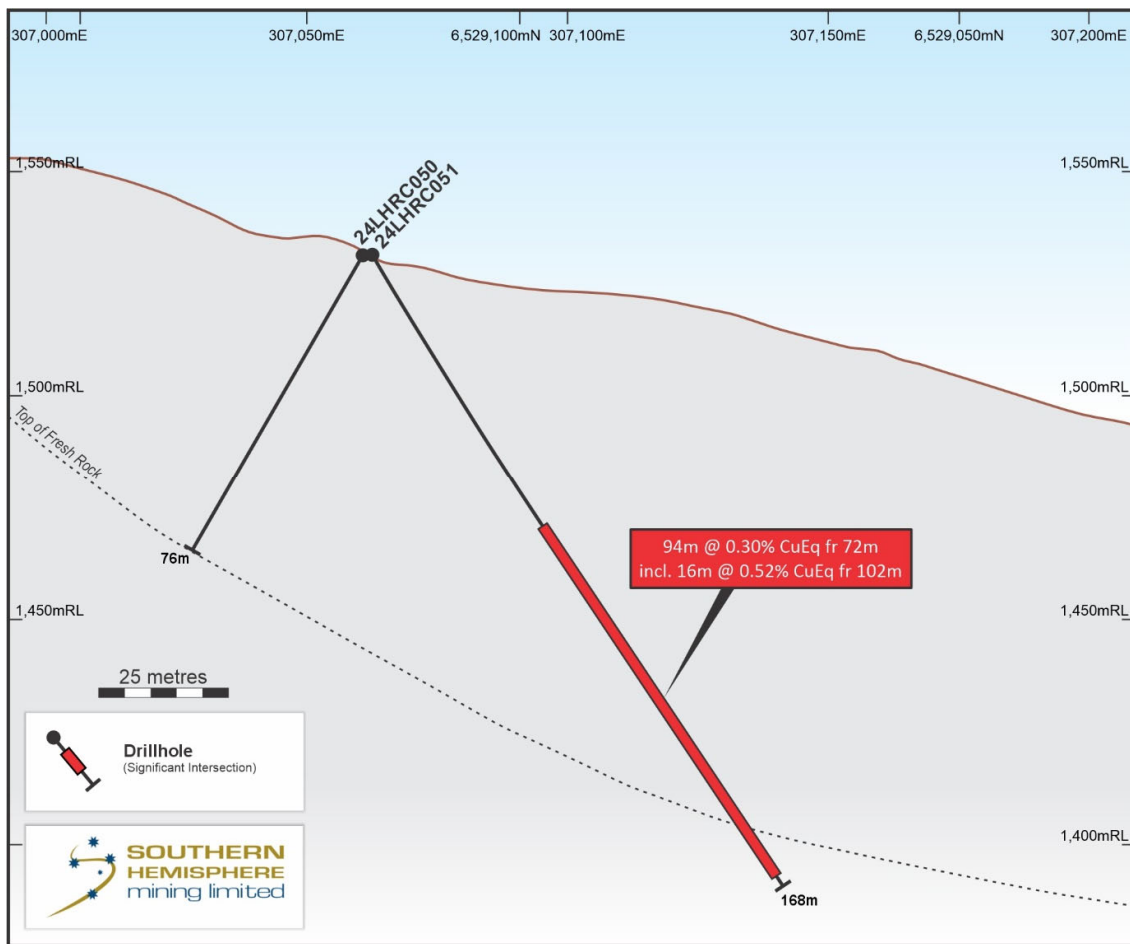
307,000mE
307,050mE
6,529,100mN
307,100mE
307,150mE
6,529,050mN
307,200mE

1,550mRL
1,550mRL

24LHRC050
24LHRC051

1,500mRL
1,500mRL

Top of Fresh Rock

94m @ 0.30% CuEq fr 72m
incl. 16m @ 0.52% CuEq fr 102m

76m

1,450mRL
1,450mRL

25 metres

Drillhole
(Significant Intersection)

1,400mRL

SOUTHERN
HEMISPHERE
mining limited

168m